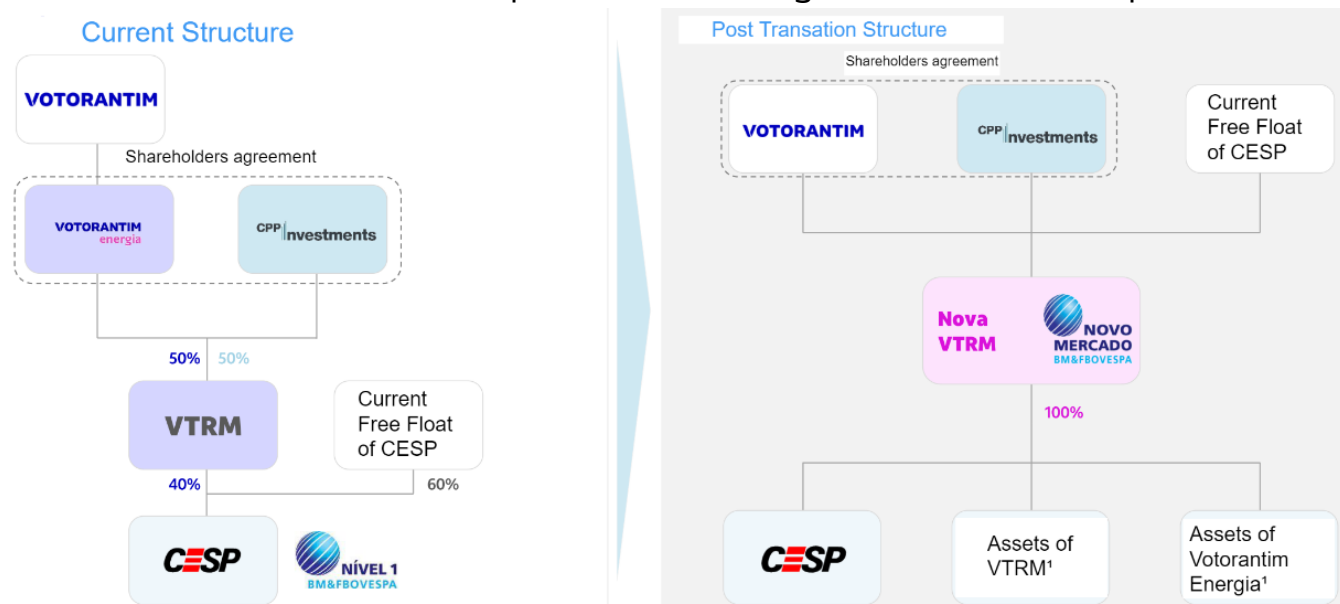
Current Structure

VOTORANTIM

Shareholders agreement

VOTORANTIM energia

CPP Investments

50% 50%

VTRM

Current Free Float of CESP

40% 60%

CESP

NÍVEL 1 BM&FBOVESPA

Post Transation Structure

Shareholders agreement

VOTORANTIM

CPP Investments

Current Free Float of CESP

Nova VTRM

NOVO MERCADO BM&FBOVESPA

100%

CESP

Assets of VTRM¹

Assets of Votorantim Energia¹